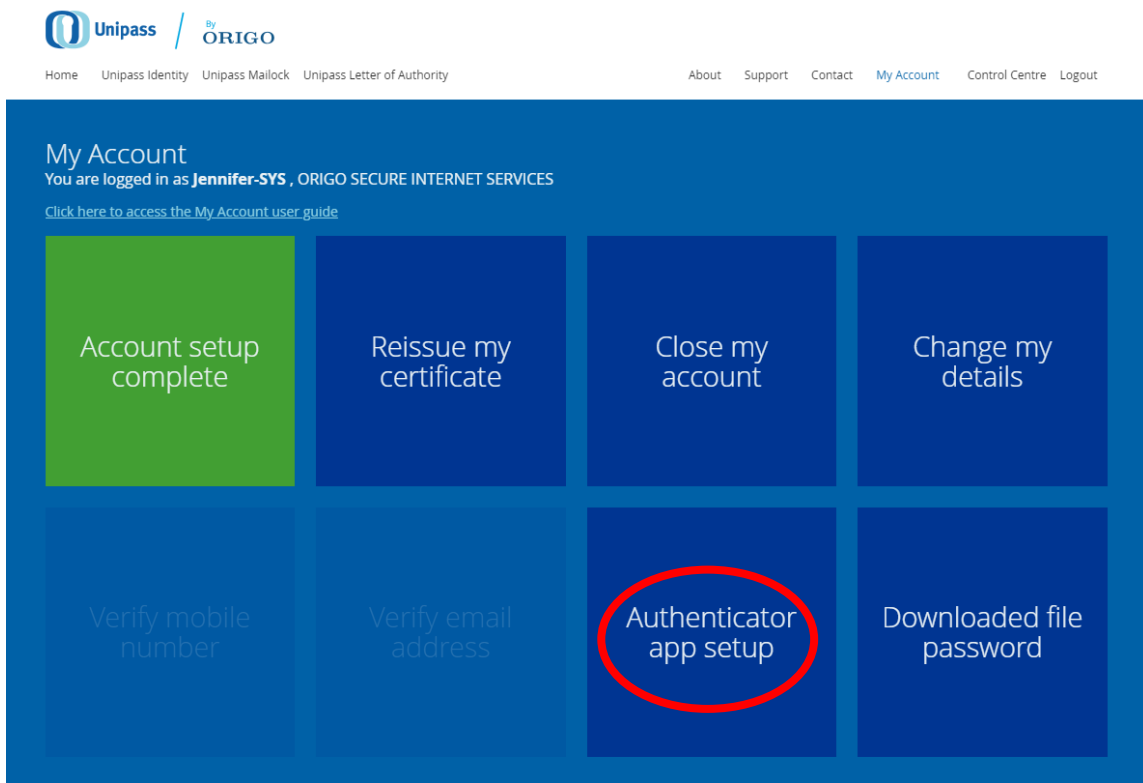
Unipass / By ORIGO

Home Unipass Identity Unipass Mailock Unipass Letter of Authority

About Support Contact My Account Control Centre Logout

My Account
You are logged in as **Jennifer-SYS** , ORIGO SECURE INTERNET SERVICES

Click here to access the My Account user guide

Account setup complete

Reissue my certificate

Close my account

Change my details

Verify mobile number

Verify email address

Authenticator app setup

Downloaded file password